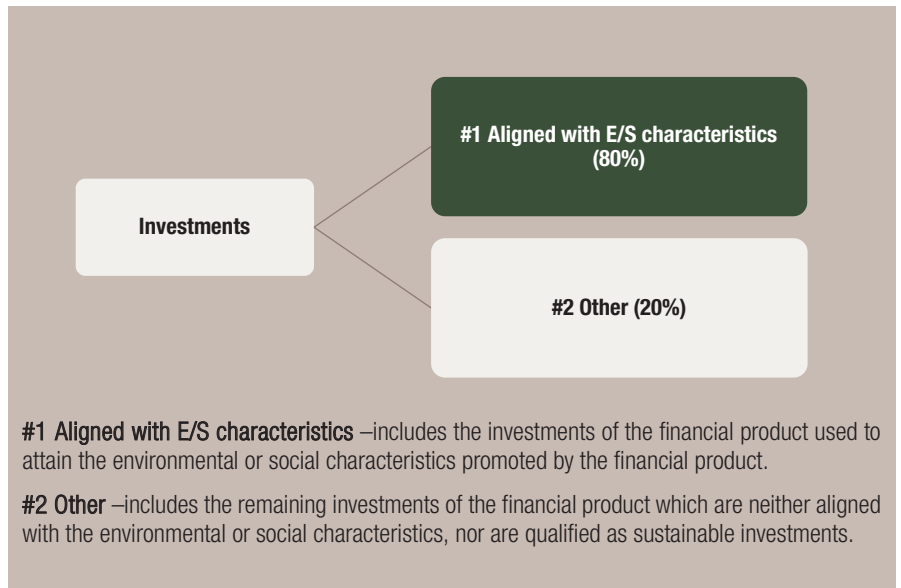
Investments

#1 Aligned with E/S characteristics (80%)

#2 Other (20%)

#1 Aligned with E/S characteristics –includes the investments of the financial product used to attain the environmental or social characteristics promoted by the financial product.

#2 Other –includes the remaining investments of the financial product which are neither aligned with the environmental or social characteristics, nor are qualified as sustainable investments.